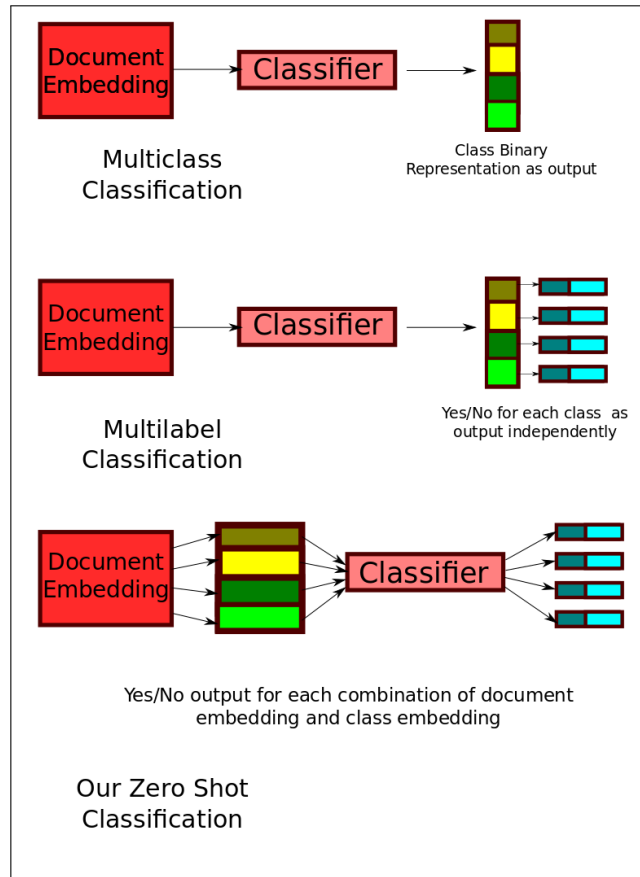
Document Embedding

Classifier

Multiclass Classification

Class Binary Representation as output

Document Embedding

Classifier

Multilabel Classification

Yes/No for each class as output independently

Document Embedding

Classifier

Yes/No output for each combination of document embedding and class embedding

Our Zero Shot Classification